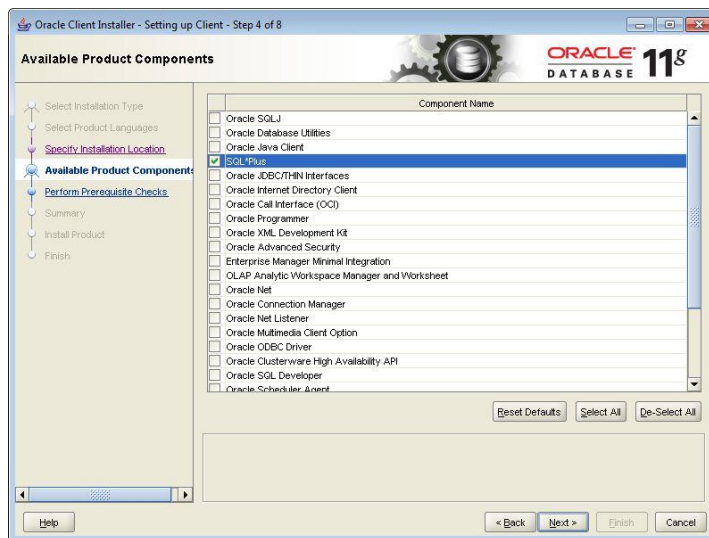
Oracle Client Installer - Setting up Client - Step 4 of 8

Available Product Components

ORACLE DATABASE 11g

Select Installation Type
Select Product Languages
Specify Installation Location
Available Product Components
Perform Prerequisite Checks
Summary
Install Product
Finish

| | Component Name |
|---|---|
| ☐ | Oracle SQLJ |
| ☐ | Oracle Database Utilities |
| ☐ | Oracle Java Client |
| ☑ | SQL*Plus |
| ☐ | Oracle JDBC/THIN Interfaces |
| ☐ | Oracle Internet Directory Client |
| ☐ | Oracle Call Interface (OCI) |
| ☐ | Oracle Programmer |
| ☐ | Oracle XML Development Kit |
| ☐ | Oracle Advanced Security |
| ☐ | Enterprise Manager Minimal Integration |
| ☐ | OLAP Analytic Workspace Manager and Worksheet |
| ☐ | Oracle Net |
| ☐ | Oracle Connection Manager |
| ☐ | Oracle Net Listener |
| ☐ | Oracle Multimedia Client Option |
| ☐ | Oracle ODBC Driver |
| ☐ | Oracle Clusterware High Availability API |
| ☐ | Oracle SQL Developer |
| ☐ | Oracle Scheduler Agent |

Reset Defaults Select All De-Select All

Help < Back Next > Finish Cancel